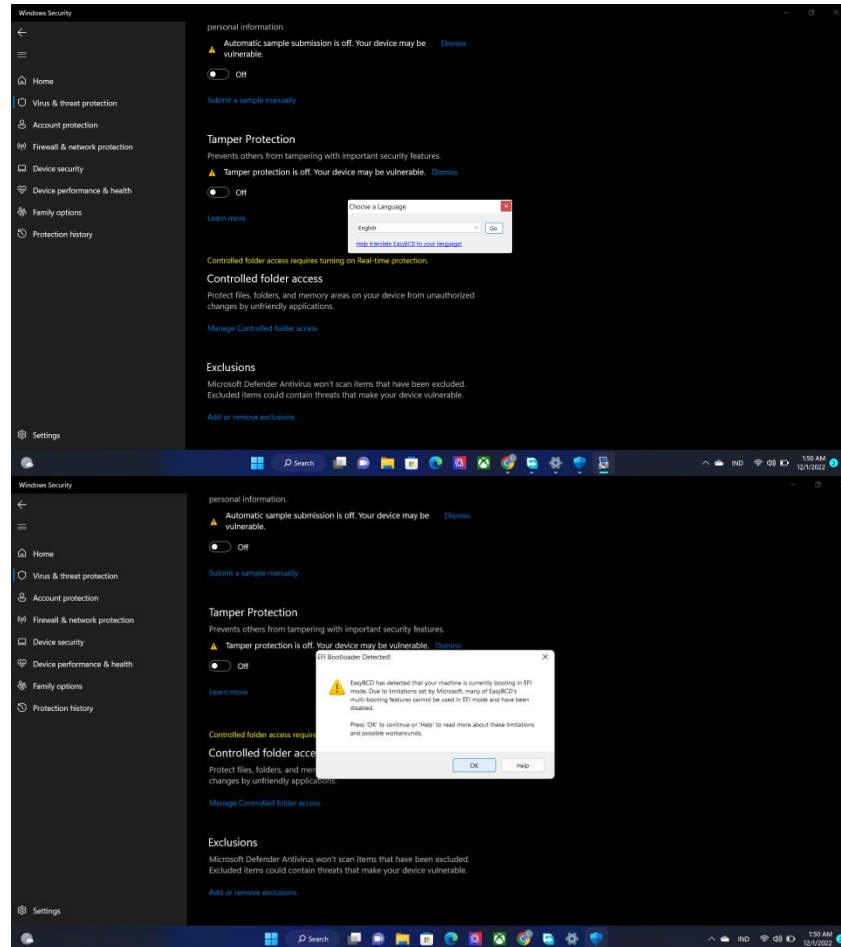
Windows Security

Home
Virus & threat protection
Account protection
Firewall & network protection
Device security
Device performance & health
Family options
Protection history

personal information.

Automatic sample submission is off. Your device may be vulnerable. Dismiss

Off

Submit a sample manually

Tamper Protection

Prevents others from tampering with important security features.

Tamper protection is off. Your device may be vulnerable. Dismiss

Off

Learn more

Choose a Language

English

Go

Help translate EasyBCD to your language!

Controlled folder access requires turning on Real-time protection.

Controlled folder access

Protect files, folders, and memory areas on your device from unauthorized changes by unfriendly applications.

Manage Controlled folder access

Exclusions

Microsoft Defender Antivirus won't scan items that have been excluded. Excluded items could contain threats that make your device vulnerable.

Add or remove exclusions

Settings

Search

IND

1:50 AM
12/1/2022

Windows Security

Home
Virus & threat protection
Account protection
Firewall & network protection
Device security
Device performance & health
Family options
Protection history

personal information.

Automatic sample submission is off. Your device may be vulnerable. Dismiss

Off

Submit a sample manually

Tamper Protection

Prevents others from tampering with important security features.

Tamper protection is off. Your device may be vulnerable. Dismiss

Off

Learn more

EFI Bootloader Detected!

EasyBCD has detected that your machine is currently booting in EFI mode. Due to limitations set by Microsoft, many of EasyBCD's multi-booting features cannot be used in EFI mode and have been disabled.

Press 'OK' to continue or 'Help' to read more about these limitations and possible workarounds.

OK

Help

Controlled folder access requir

Controlled folder acce

Protect files, folders, and mem changes by unfriendly applications.

Manage Controlled folder access

Exclusions

Microsoft Defender Antivirus won't scan items that have been excluded. Excluded items could contain threats that make your device vulnerable.

Add or remove exclusions

Settings

Search

IND

1:50 AM
12/1/2022